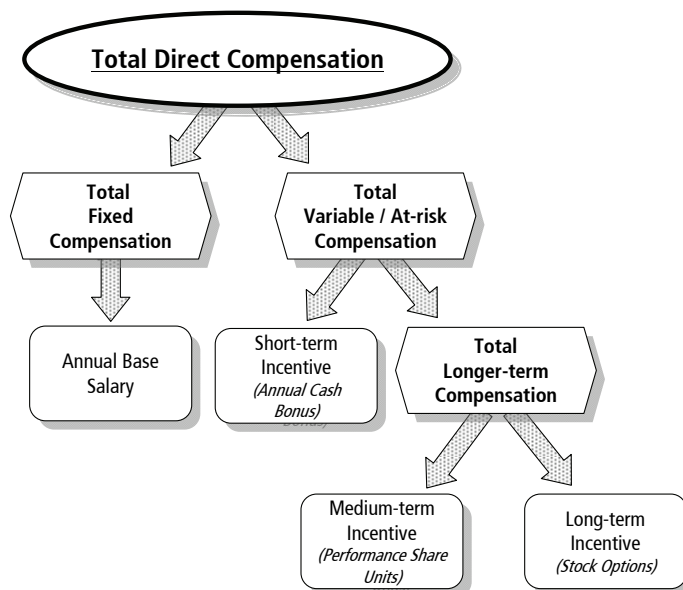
Total Direct Compensation

Total Fixed Compensation

Total Variable / At-risk Compensation

Annual Base Salary

Short-term Incentive (Annual Cash Bonus)

Total Longer-term Compensation

Medium-term Incentive (Performance Share Units)

Long-term Incentive (Stock Options)